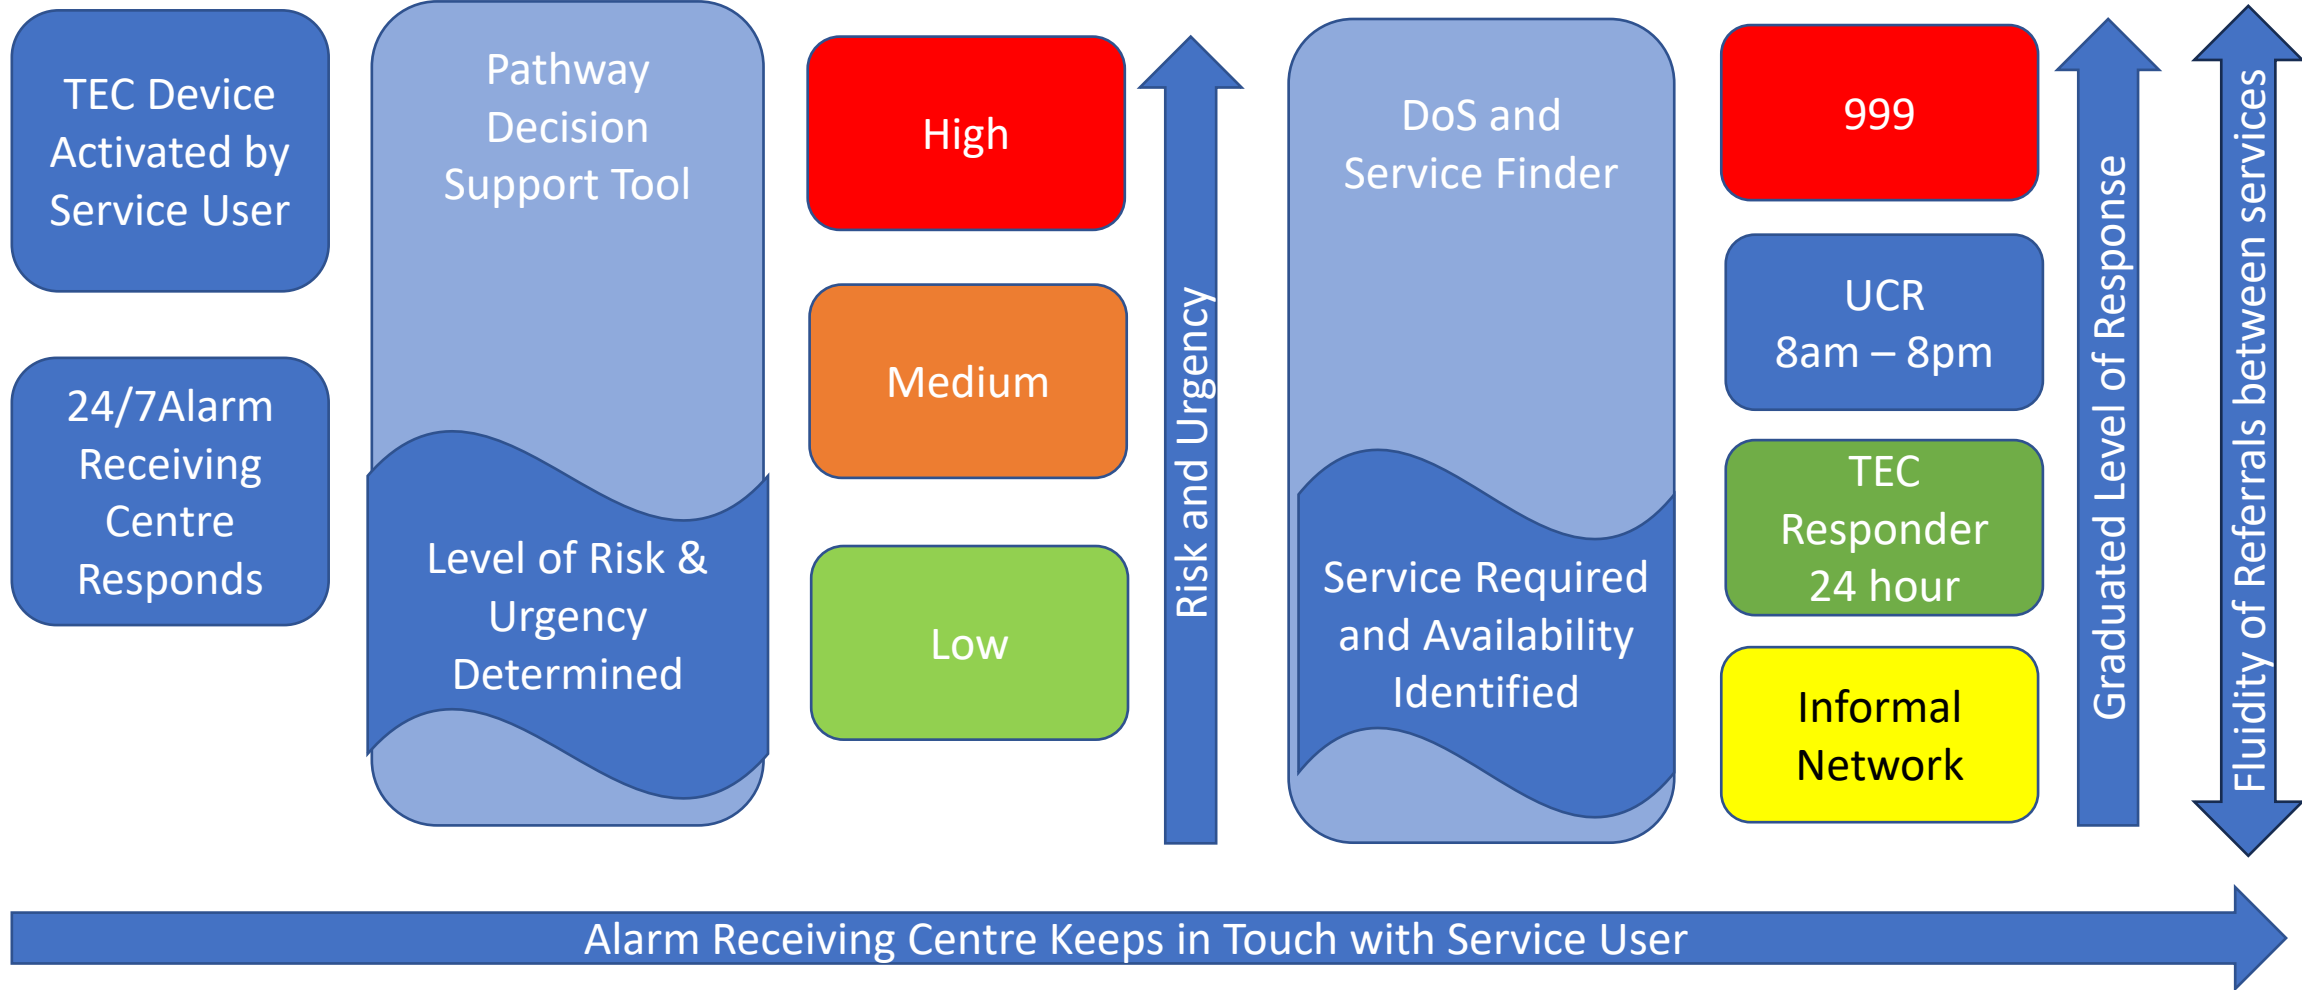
TEC Device Activated by Service User

24/7Alarm Receiving Centre Responds

Pathway Decision Support Tool

Level of Risk & Urgency Determined

High

Medium

Low

Risk and Urgency

DoS and Service Finder

Service Required and Availability Identified

999

UCR 8am – 8pm

TEC Responder 24 hour

Informal Network

Graduated Level of Response

Fluidity of Referrals between services

Alarm Receiving Centre Keeps in Touch with Service User